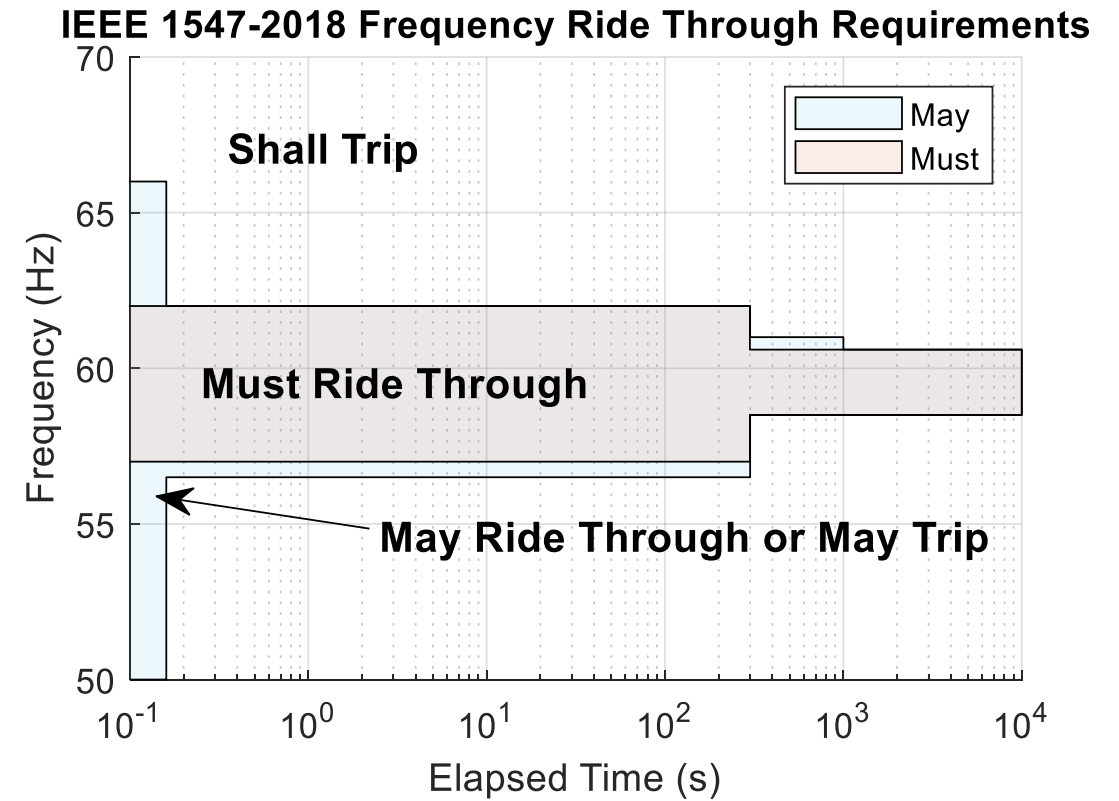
IEEE 1547-2018 Frequency Ride Through Requirements

May
Must

Shall Trip

Must Ride Through

May Ride Through or May Trip

70
65
60
55
50

Frequency (Hz)

$10^{-1}$
$10^{0}$
$10^{1}$
$10^{2}$
$10^{3}$
$10^{4}$

Elapsed Time (s)